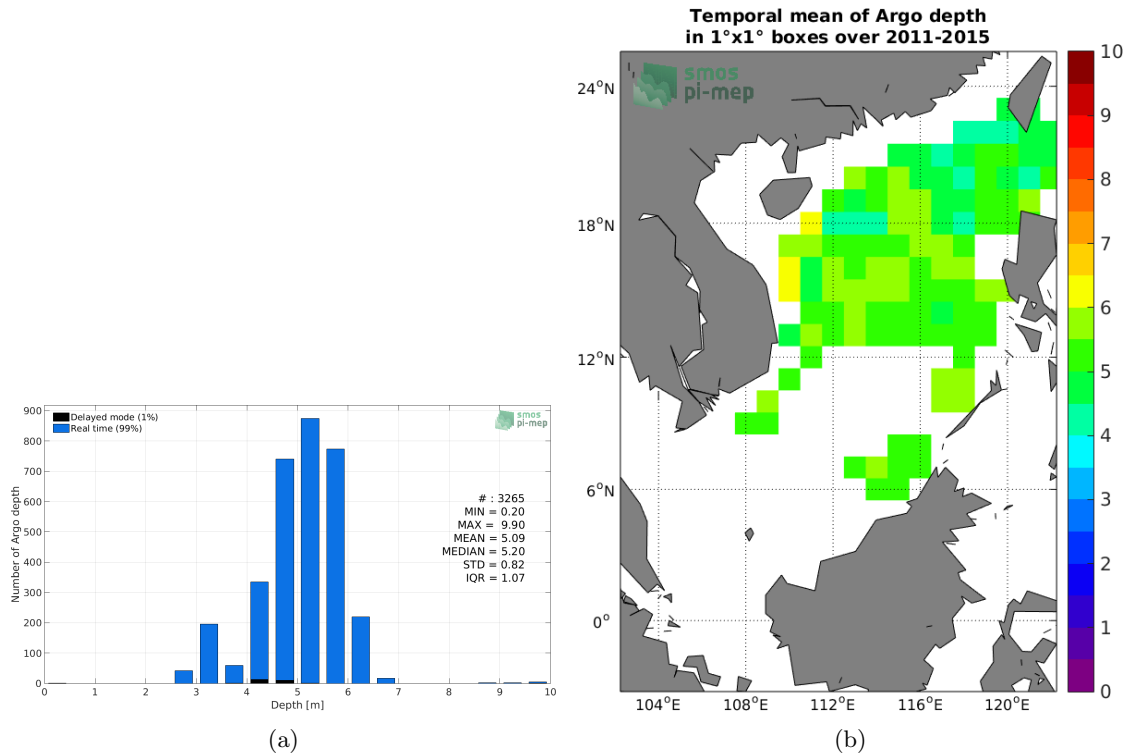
Delayed mode (1%)
Real time (99%)

smos pi-mep

Number of Argo depth

900
800
700
600
500
400
300
200
100
0

# : 3265
MIN = 0.20
MAX = 9.90
MEAN = 5.09
MEDIAN = 5.20
STD = 0.82
IQR = 1.07

0 1 2 3 4 5 6 7 8 9 10
Depth [m]

(a)

Temporal mean of Argo depth
in 1°x1° boxes over 2011-2015

smos pi-mep

24°N
18°N
12°N
6°N
0°

104°E 108°E 112°E 116°E 120°E

10
9
8
7
6
5
4
3
2
1
0

(b)